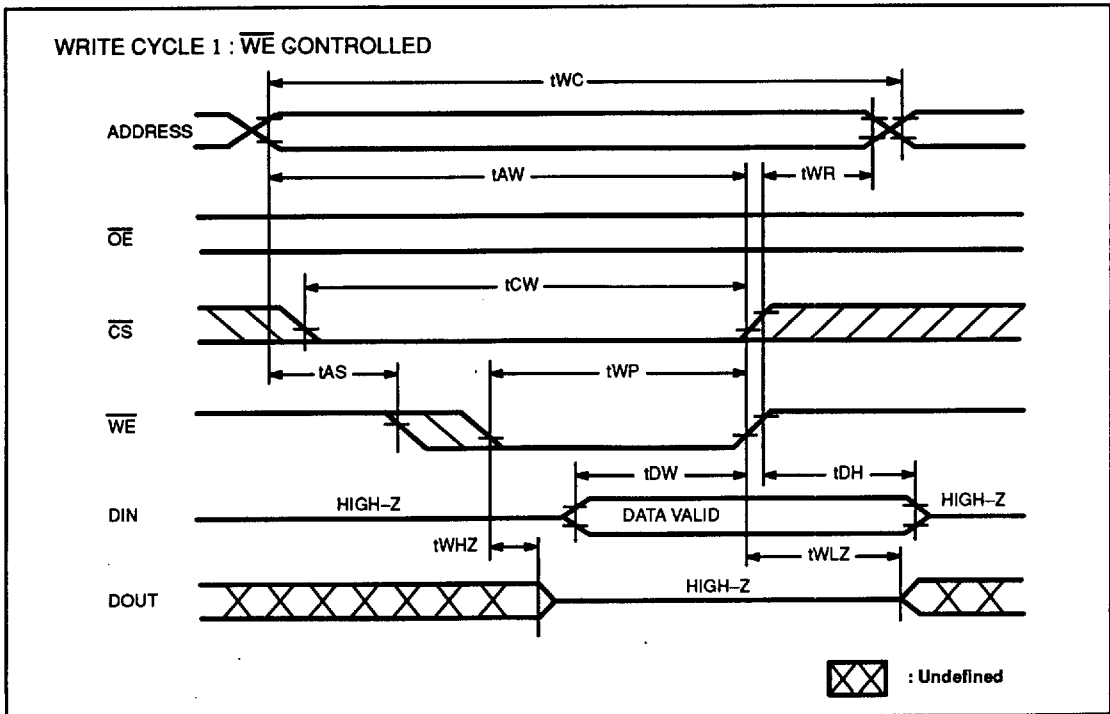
WRITE CYCLE 1 : $\overline{WE}$ CONTROLLED

tWC

ADDRESS

tAW

tWR

$\overline{OE}$

tCW

$\overline{CS}$

tAS

tWP

$\overline{WE}$

tDW

tDH

DIN

HIGH–Z

DATA VALID

HIGH–Z

tWHZ

tWLZ

DOUT

HIGH–Z

: Undefined